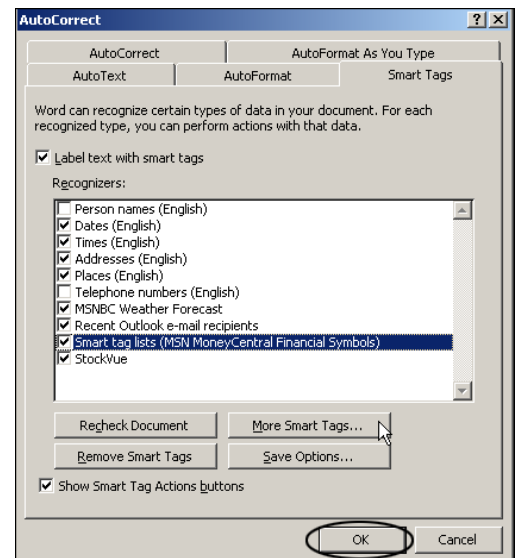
AutoCorrect

?
X

AutoCorrect
AutoFormat As You Type
AutoText
AutoFormat
Smart Tags

Word can recognize certain types of data in your document. For each recognized type, you can perform actions with that data.

Label text with smart tags

Recognizers:

Person names (English)
Dates (English)
Times (English)
Addresses (English)
Places (English)
Telephone numbers (English)
MSNBC Weather Forecast
Recent Outlook e-mail recipients
Smart tag lists (MSN MoneyCentral Financial Symbols)
StockVue

Recheck Document
More Smart Tags...
Remove Smart Tags
Save Options...

Show Smart Tag Actions buttons

OK
Cancel